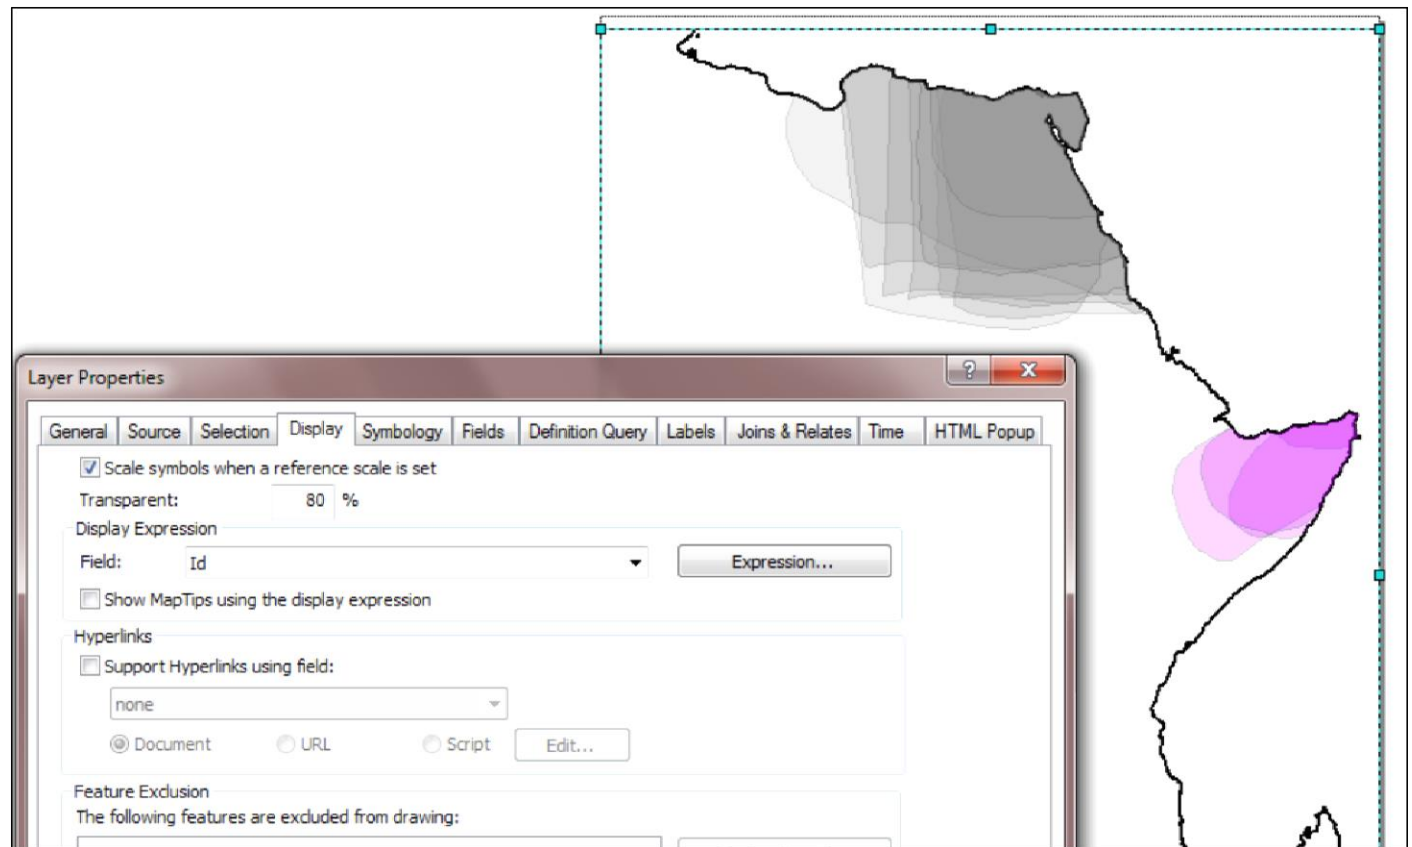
Layer Properties

?

X

General | Source | Selection | Display | Symbology | Fields | Definition Query | Labels | Joins & Relates | Time | HTML Popup

Scale symbols when a reference scale is set

Transparent: 80 %

Display Expression

Field: Id

Expression...

Show MapTips using the display expression

Hyperlinks

Support Hyperlinks using field:

none

Document URL Script Edit...

Feature Exclusion

The following features are excluded from drawing: